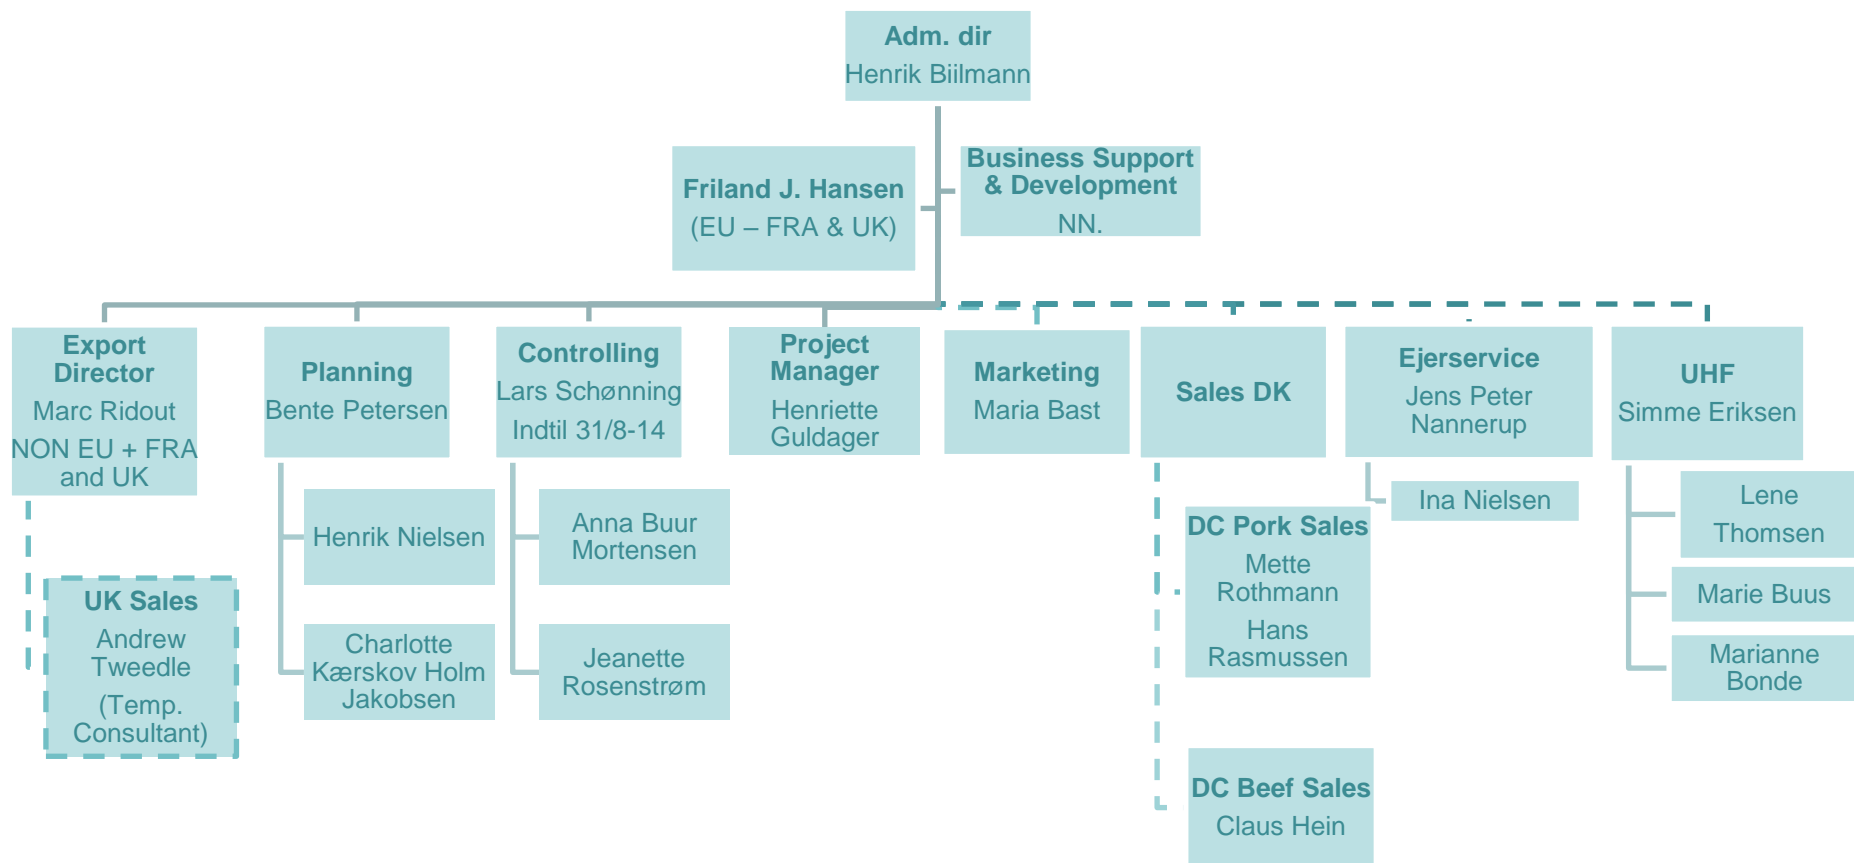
Adm. dir
Henrik Biilmann

Friland J. Hansen
(EU – FRA & UK)

Business Support & Development
NN.

Export Director
Marc Ridout
NON EU + FRA and UK

UK Sales
Andrew Tweedle
(Temp. Consultant)

Planning
Bente Petersen

Henrik Nielsen

Charlotte Kærskov Holm Jakobsen

Controlling
Lars Schønning
Indtil 31/8-14

Anna Buur Mortensen

Jeanette Rosenstrøm

Project Manager
Henriette Guldager

Marketing
Maria Bast

Sales DK

DC Pork Sales
Mette Rothmann
Hans Rasmussen

DC Beef Sales
Claus Hein

Ejerservice
Jens Peter Nannerup

Ina Nielsen

UHF
Simme Eriksen

Lene Thomsen

Marie Buus

Marianne Bonde